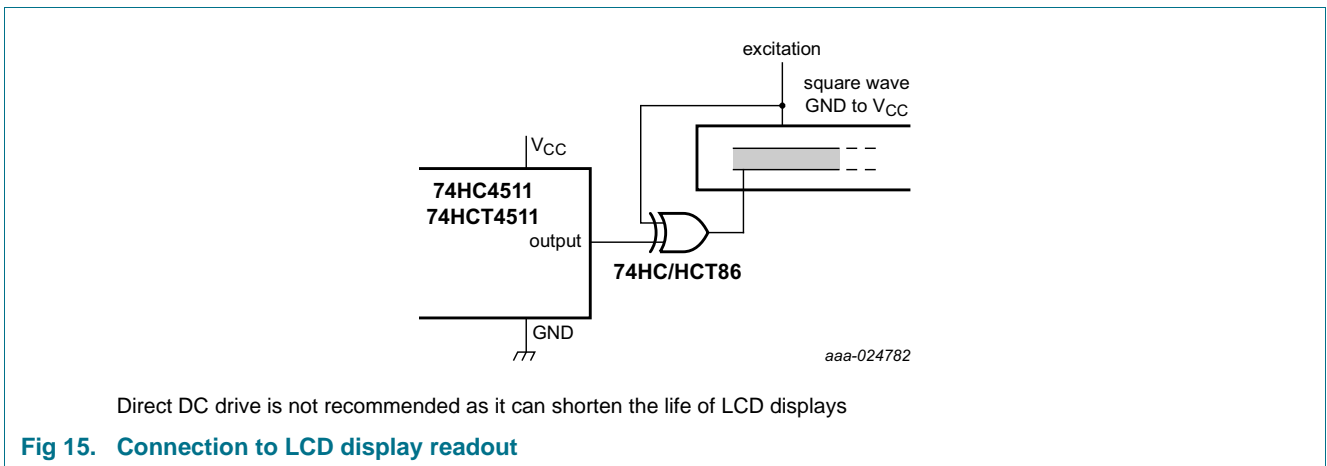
excitation

square wave
GND to $V_{CC}$

$V_{CC}$

74HC4511
74HCT4511

output

74HC/HCT86

GND

aaa-024782

Direct DC drive is not recommended as it can shorten the life of LCD displays

Fig 15. Connection to LCD display readout